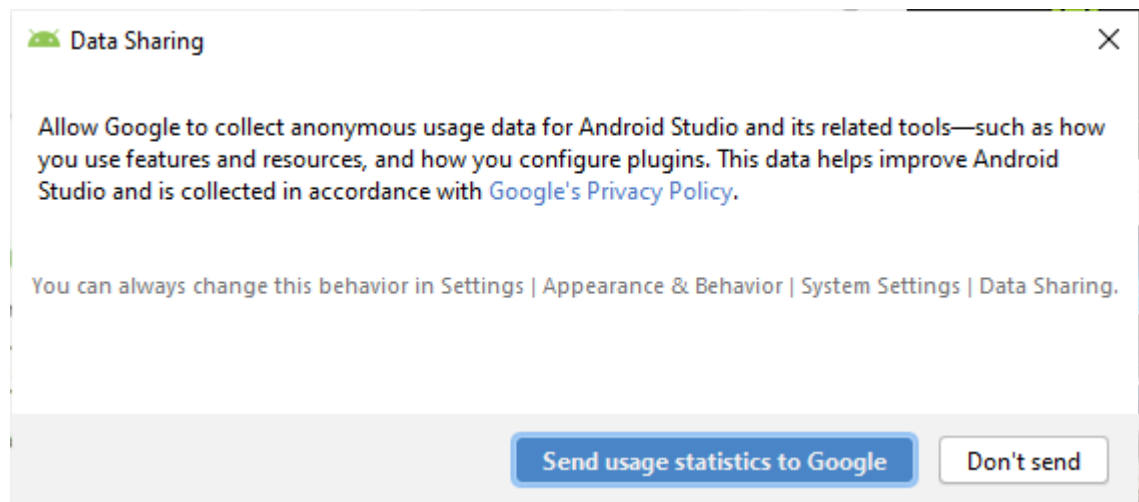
Data Sharing

Allow Google to collect anonymous usage data for Android Studio and its related tools—such as how you use features and resources, and how you configure plugins. This data helps improve Android Studio and is collected in accordance with Google's Privacy Policy.

You can always change this behavior in Settings | Appearance & Behavior | System Settings | Data Sharing.

Send usage statistics to Google

Don't send